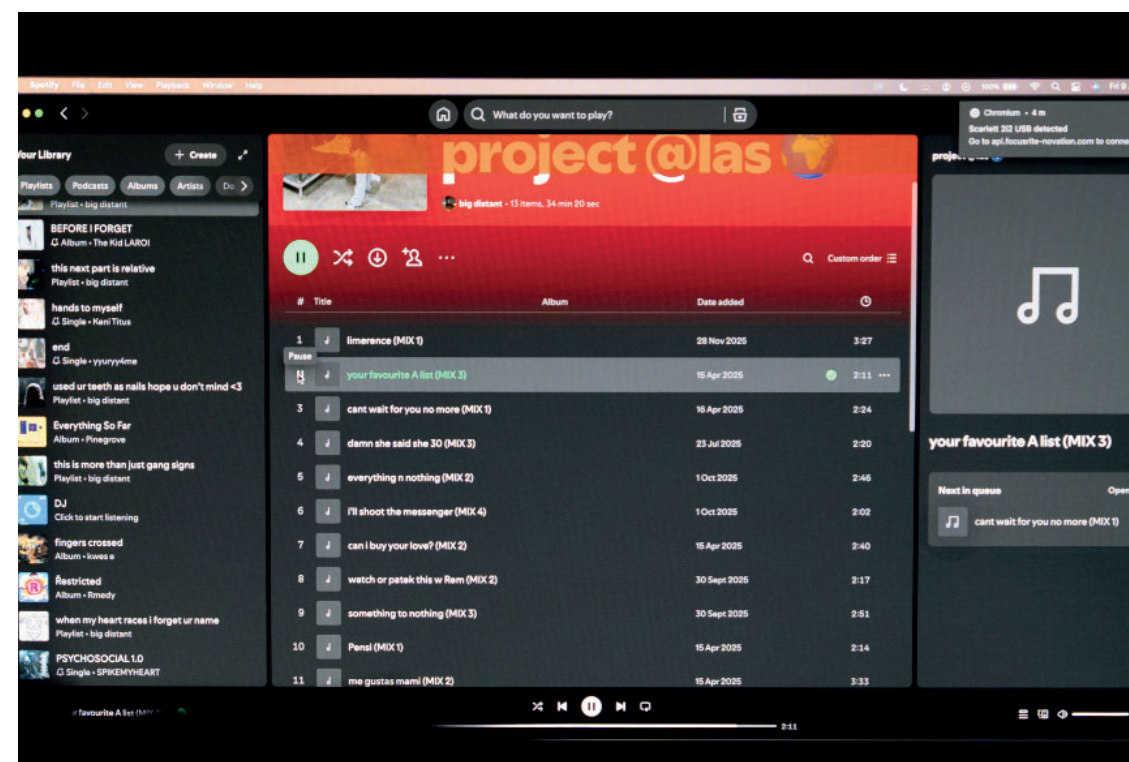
Spotify File Edit View Playback Window Help

100%

Fri 9

What do you want to play?

Chromium • 4 m
Scarlett 2i2 USB detected
Go to api.focusrite-novation.com to conne

Your Library

+ Create

Playlists Podcasts Albums Artists Do

Playlist • big distant

BEFORE I FORGET
Album • The Kid LAROI

this next part is relative
Playlist • big distant

hands to myself
Single • Keni Titus

end
Single • yyuryy4me

used ur teeth as nails hope u don't mind <3
Playlist • big distant

Everything So Far
Album • Pinegrove

this is more than just gang signs
Playlist • big distant

DJ
Click to start listening

fingers crossed
Album • kwes e

Restricted
Album • Rmedy

when my heart races i forget ur name
Playlist • big distant

PSYCHOSOCIAL 1.0
Single • SPIKEMYHEART

project @las

big distant • 13 items, 34 min 20 sec

Custom order

| # | Title | Album | Date added | |
|---|---|---|---|---|
| 1 | limerence (MIX 1) | | 28 Nov 2025 | 3:27 |
| Pause | your favourite A list (MIX 3) | | 15 Apr 2025 | 2:11 |
| 3 | cant wait for you no more (MIX 1) | | 16 Apr 2025 | 2:24 |
| 4 | damn she said she 30 (MIX 3) | | 23 Jul 2025 | 2:20 |
| 5 | everything n nothing (MIX 2) | | 1 Oct 2025 | 2:46 |
| 6 | i'll shoot the messenger (MIX 4) | | 1 Oct 2025 | 2:02 |
| 7 | can i buy your love? (MIX 2) | | 15 Apr 2025 | 2:40 |
| 8 | watch or patek this w Rem (MIX 2) | | 30 Sept 2025 | 2:17 |
| 9 | something to nothing (MIX 3) | | 30 Sept 2025 | 2:51 |
| 10 | Pensi (MIX 1) | | 15 Apr 2025 | 2:14 |
| 11 | me gustas mami (MIX 2) | | 15 Apr 2025 | 3:33 |

project @las

your favourite A list (MIX 3)

Next in queue
Open

cant wait for you no more (MIX 1)

r favourite A list (MIX

2:11